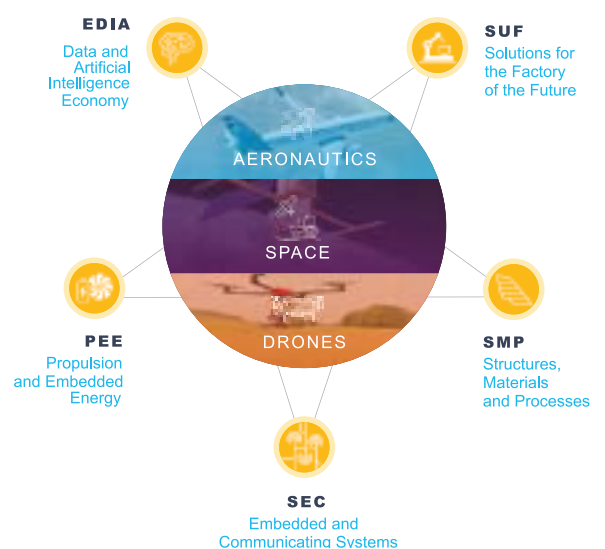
EDIA
Data and Artificial Intelligence Economy

SUF
Solutions for the Factory of the Future

AERONAUTICS

SPACE

DRONES

PEE
Propulsion and Embedded Energy

SMP
Structures, Materials and Processes

SEC
Embedded and Communicating Systems